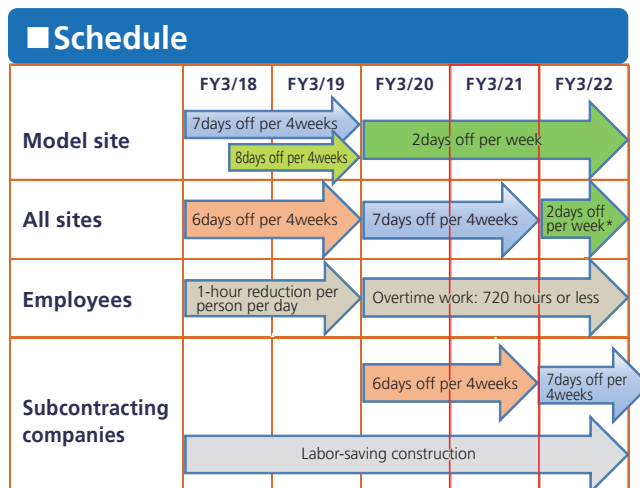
■Schedule

|  | FY3/18 | FY3/19 | FY3/20 | FY3/21 | FY3/22 |
|---|---|---|---|---|---|
| Model site | 7days off per 4weeks / 8days off per 4weeks | | 2days off per week | | |
| All sites | 6days off per 4weeks | | 7days off per 4weeks | | 2days off per week* |
| Employees | 1-hour reduction per person per day | | Overtime work: 720 hours or less | | |
| Subcontracting companies | | | 6days off per 4weeks | | 7days off per 4weeks |
| | Labor-saving construction | | | | |